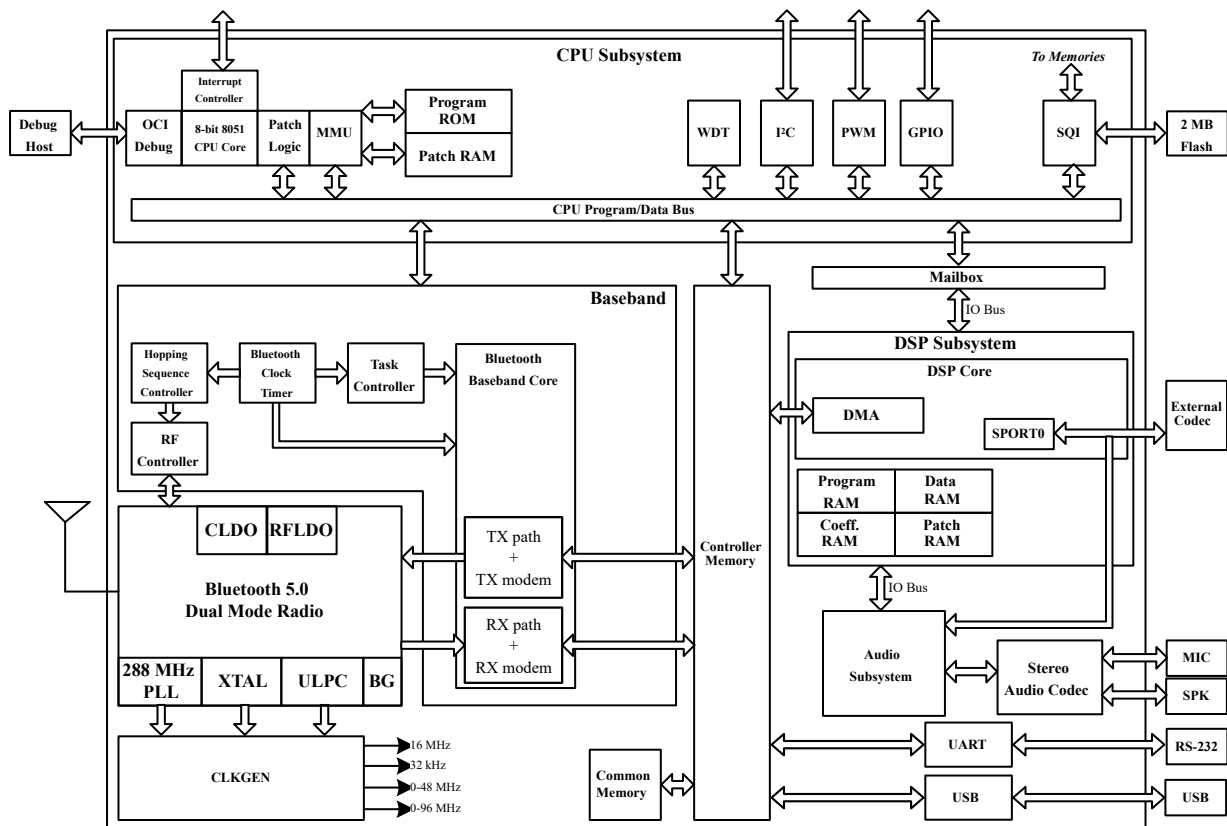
CPU Subsystem

To Memories

Interrupt Controller

Debug Host

OCI Debug

8-bit 8051 CPU Core

Patch Logic

MMU

Program ROM

Patch RAM

WDT

I²C

PWM

GPIO

SQI

2 MB Flash

CPU Program/Data Bus

Mailbox

IO Bus

Baseband

Hopping Sequence Controller

Bluetooth Clock Timer

Task Controller

Bluetooth Baseband Core

RF Controller

DSP Subsystem

DSP Core

DMA

SPORT0

External Codec

Program RAM

Data RAM

Coeff. RAM

Patch RAM

CLDO

RFLDO

Bluetooth 5.0 Dual Mode Radio

TX path + TX modem

RX path + RX modem

Controller Memory

IO Bus

Audio Subsystem

Stereo Audio Codec

MIC

SPK

288 MHz PLL

XTAL

ULPC

BG

CLKGEN

16 MHz

32 kHz

0-48 MHz

0-96 MHz

Common Memory

UART

RS-232

USB

USB